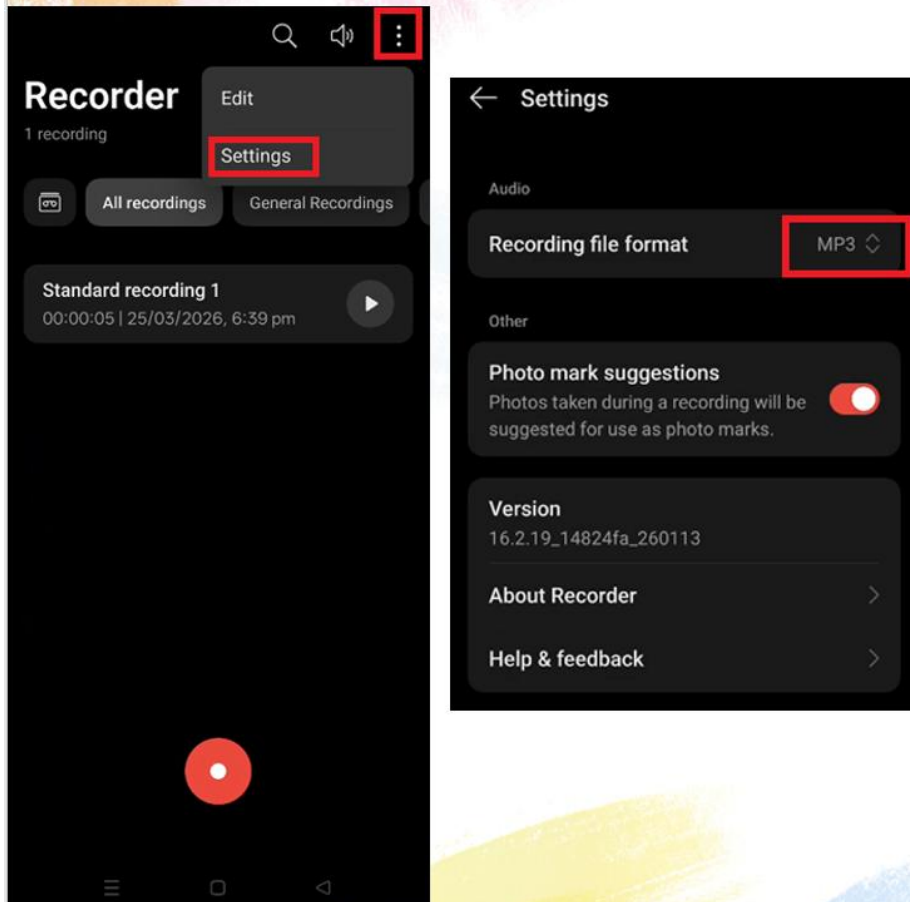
Recorder
1 recording

Edit

Settings

All recordings

General Recordings

Standard recording 1
00:00:05 | 25/03/2026, 6:39 pm

Settings

Audio

Recording file format
MP3

Other

Photo mark suggestions
Photos taken during a recording will be suggested for use as photo marks.

Version
16.2.19_14824fa_260113

About Recorder

Help & feedback